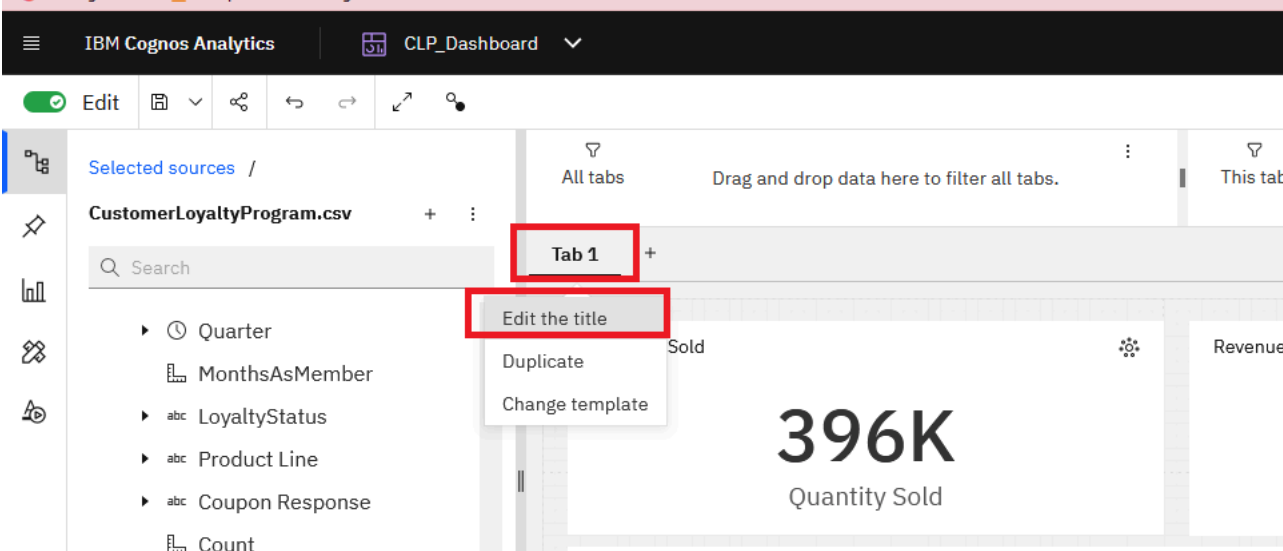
IBM Cognos Analytics
CLP_Dashboard
Edit
Selected sources /
CustomerLoyaltyProgram.csv
Search
Quarter
MonthsAsMember
abc LoyaltyStatus
abc Product Line
abc Coupon Response
Count
All tabs
Drag and drop data here to filter all tabs.
This tab
Tab 1
+
Edit the title
Duplicate
Change template
Sold
Revenue
396K
Quantity Sold